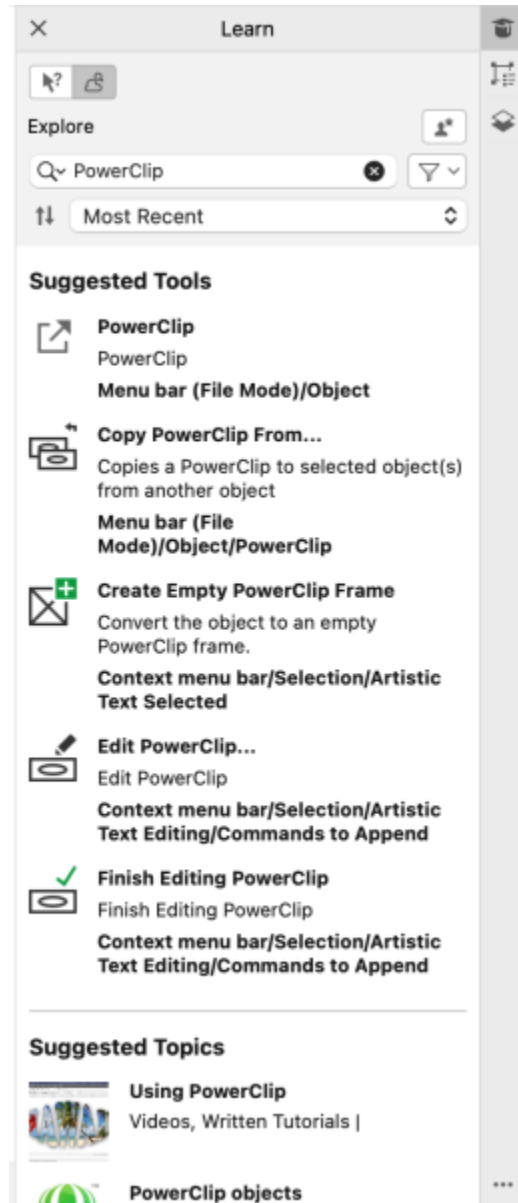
Learn

Explore

PowerClip

Most Recent

Suggested Tools

PowerClip
PowerClip
Menu bar (File Mode)/Object

Copy PowerClip From...
Copies a PowerClip to selected object(s) from another object
Menu bar (File Mode)/Object/PowerClip

Create Empty PowerClip Frame
Convert the object to an empty PowerClip frame.
Context menu bar/Selection/Artistic Text Selected

Edit PowerClip...
Edit PowerClip
Context menu bar/Selection/Artistic Text Editing/Commands to Append

Finish Editing PowerClip
Finish Editing PowerClip
Context menu bar/Selection/Artistic Text Editing/Commands to Append

Suggested Topics

Using PowerClip
Videos, Written Tutorials |

PowerClip objects

...